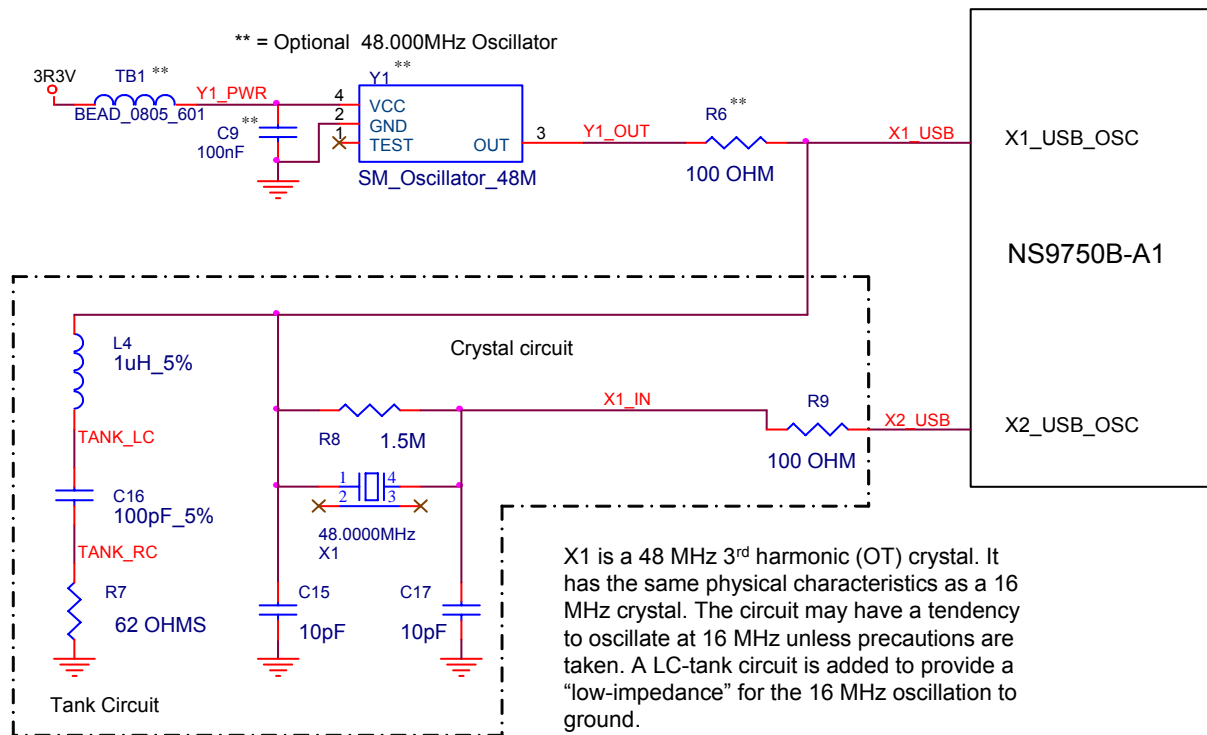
** = Optional 48.000MHz Oscillator

3R3V
TB1 **
BEAD_0805_601
Y1_PWR
C9 **
100nF
Y1 **
4
2
1
VCC
GND
TEST
OUT
3
SM_Oscillator_48M
Y1_OUT
R6 **
100 OHM
X1_USB
X1_USB_OSC

NS9750B-A1

L4
1uH_5%
Crystal circuit
TANK_LC
X1_IN
R9
X2_USB
X2_USB_OSC
R8
1.5M
100 OHM
C16
100pF_5%
1
2
4
3
48.0000MHz
X1
TANK_RC
R7
62 OHMS
C15
10pF
C17
10pF

X1 is a 48 MHz 3$^{rd}$ harmonic (OT) crystal. It has the same physical characteristics as a 16 MHz crystal. The circuit may have a tendency to oscillate at 16 MHz unless precautions are taken. A LC-tank circuit is added to provide a “low-impedance” for the 16 MHz oscillation to ground.

Tank Circuit